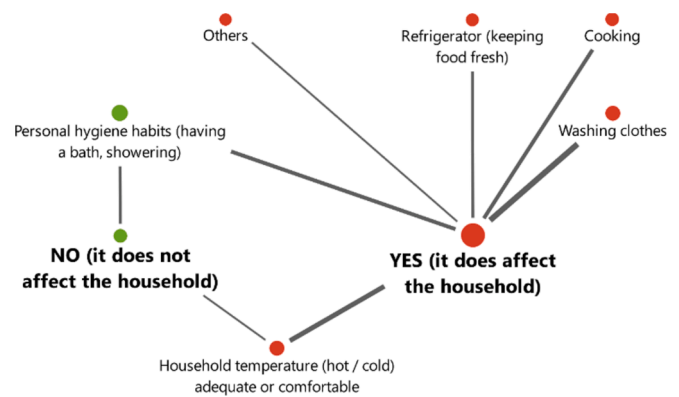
Others

Refrigerator (keeping food fresh)

Cooking

Personal hygiene habits (having a bath, showering)

Washing clothes

NO (it does not affect the household)

YES (it does affect the household)

Household temperature (hot / cold) adequate or comfortable